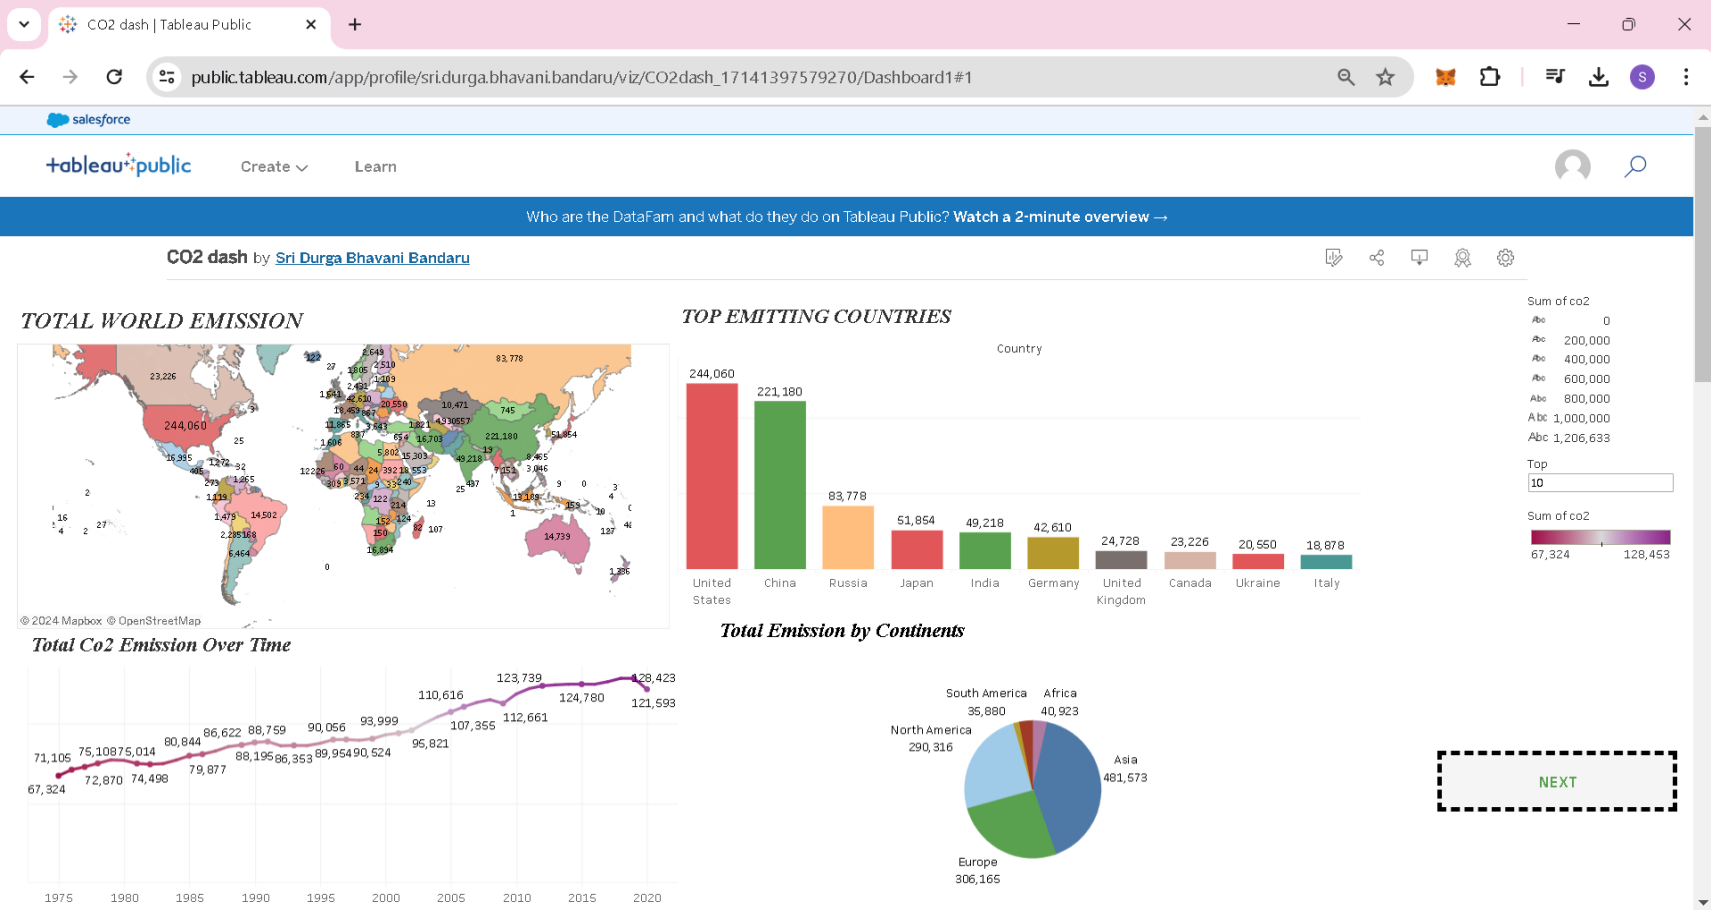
CO2 dash | Tableau Public

public.tableau.com/app/profile/sri.durga.bhavani.bandaru/viz/CO2dash_17141397579270/Dashboard1#1

salesforce

+tableau+public  Create  Learn

Who are the DataFam and what do they do on Tableau Public? Watch a 2-minute overview →

CO2 dash by Sri Durga Bhavani Bandaru

TOTAL WORLD EMISSION

23,226  244,060  83,778  221,180  51,854  49,218  20,550  10,471  745  16,703  12,226  15,303  6,464  14,739  14,502  16,894  107  1,336

© 2024 Mapbox © OpenStreetMap

TOP EMITTING COUNTRIES

Country

| Country | Value |
|---|---|
| United States | 244,060 |
| China | 221,180 |
| Russia | 83,778 |
| Japan | 51,854 |
| India | 49,218 |
| Germany | 42,610 |
| United Kingdom | 24,728 |
| Canada | 23,226 |
| Ukraine | 20,550 |
| Italy | 18,878 |

Sum of co2
Abc 0
Abc 200,000
Abc 400,000
Abc 600,000
Abc 800,000
Abc 1,000,000
Abc 1,206,633

Top
10

Sum of co2
67,324  128,453

Total Co2 Emission Over Time

67,324  71,105  72,870  75,108  75,014  74,498  80,844  79,877  86,622  88,759  88,195  86,353  90,056  89,954  90,524  93,999  95,821  110,616  107,355  112,661  123,739  124,780  128,423  121,593

1975  1980  1985  1990  1995  2000  2005  2010  2015  2020

Total Emission by Continents

South America 35,880
Africa 40,923
North America 290,316
Asia 481,573
Europe 306,165

NEXT